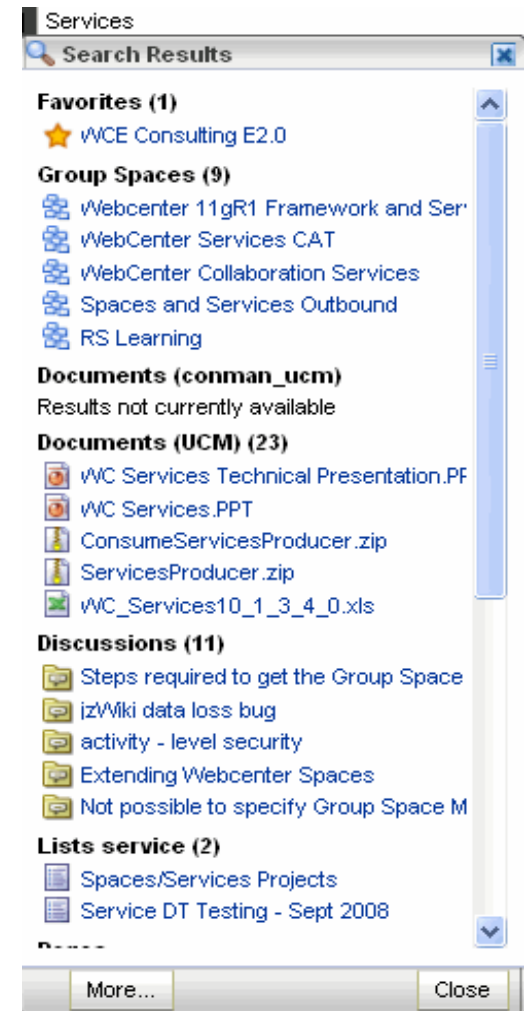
Services

Search Results

Favorites (1)

WCE Consulting E2.0

Group Spaces (9)

Webcenter 11gR1 Framework and Ser

WebCenter Services CAT

WebCenter Collaboration Services

Spaces and Services Outbound

RS Learning

Documents (conman_ucm)

Results not currently available

Documents (UCM) (23)

WC Services Technical Presentation.PF

WC Services.PPT

ConsumeServicesProducer.zip

ServicesProducer.zip

WC_Services10_1_3_4_0.xls

Discussions (11)

Steps required to get the Group Space

jzWiki data loss bug

activity - level security

Extending Webcenter Spaces

Not possible to specify Group Space M

Lists service (2)

Spaces/Services Projects

Service DT Testing - Sept 2008

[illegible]

More...

Close